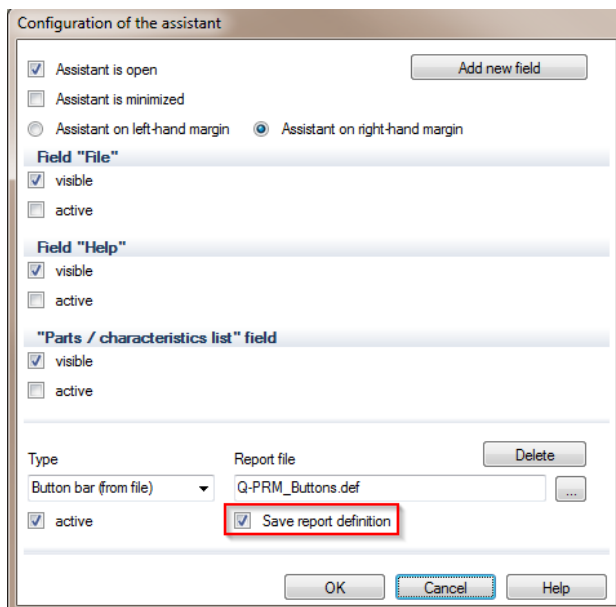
Configuration of the assistant

Assistant is open

Add new field

Assistant is minimized

Assistant on left-hand margin

Assistant on right-hand margin

Field "File"

visible

active

Field "Help"

visible

active

"Parts / characteristics list" field

visible

active

Type

Report file

Delete

Button bar (from file)

Q-PRM_Buttons.def

...

active

Save report definition

OK

Cancel

Help